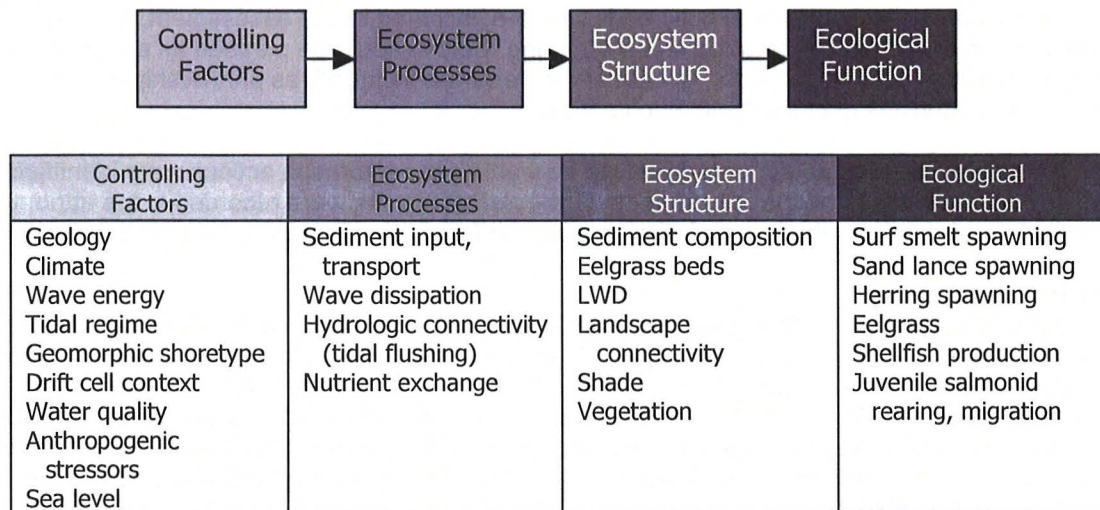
Controlling Factors → Ecosystem Processes → Ecosystem Structure → Ecological Function

| Controlling Factors | Ecosystem Processes | Ecosystem Structure | Ecological Function |
|---|---|---|---|
| Geology<br>Climate<br>Wave energy<br>Tidal regime<br>Geomorphic shoretype<br>Drift cell context<br>Water quality<br>Anthropogenic stressors<br>Sea level | Sediment input, transport<br>Wave dissipation<br>Hydrologic connectivity (tidal flushing)<br>Nutrient exchange | Sediment composition<br>Eelgrass beds<br>LWD<br>Landscape connectivity<br>Shade<br>Vegetation | Surf smelt spawning<br>Sand lance spawning<br>Herring spawning<br>Eelgrass<br>Shellfish production<br>Juvenile salmonid rearing, migration |